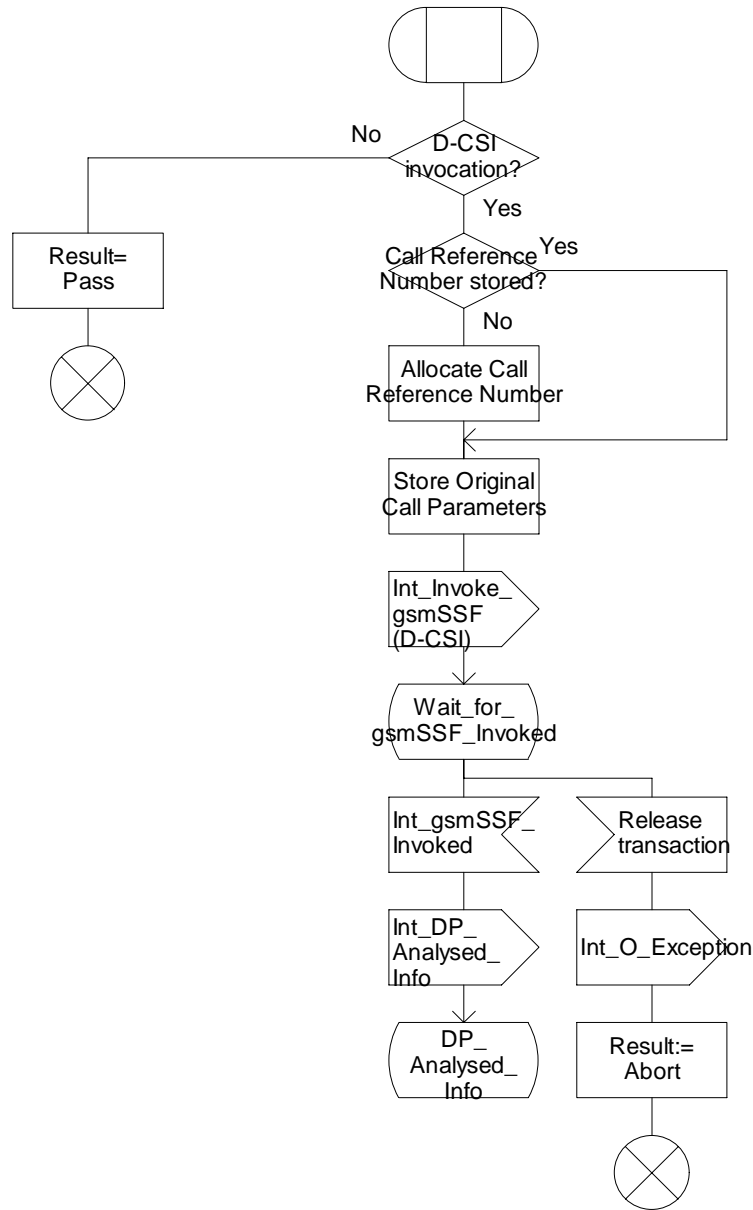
D-CSI invocation?

No

Yes

Result= Pass

Call Reference Number stored?

Yes

No

Allocate Call Reference Number

Store Original Call Parameters

Int_Invoke_ gsmSSF (D-CSI)

Wait_for_ gsmSSF_Invoked

Int_gsmSSF_ Invoked

Release transaction

Int_DP_ Analysed_ Info

Int_O_Exception

DP_ Analysed_ Info

Result:= Abort